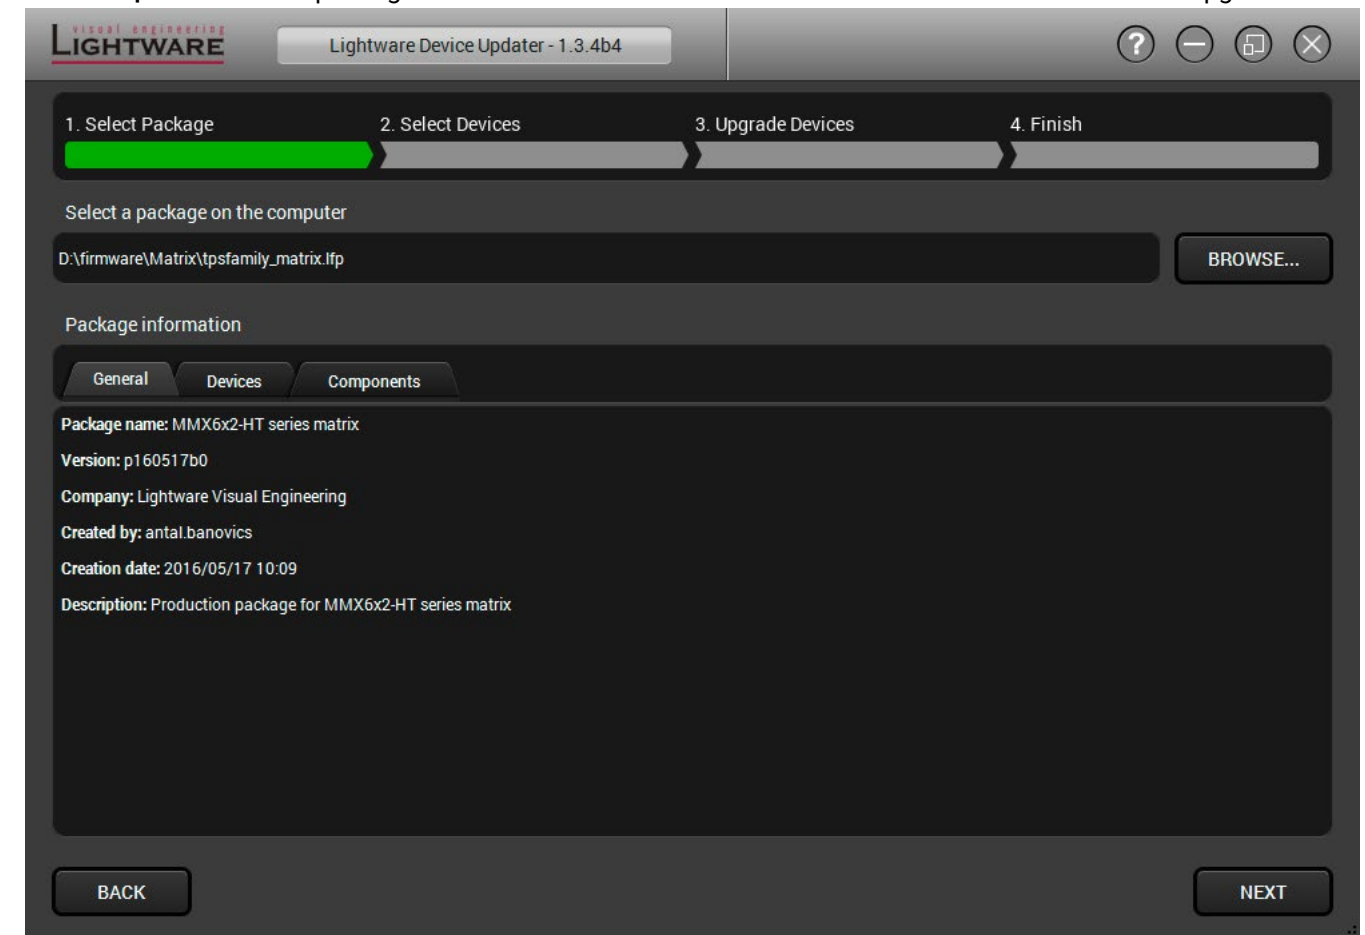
visual engineering
LIGHTWARE

Lightware Device Updater - 1.3.4b4

1. Select Package
2. Select Devices
3. Upgrade Devices
4. Finish

Select a package on the computer

D:\firmware\Matrix\tpsfamily_matrix.lfp

BROWSE...

Package information

General
Devices
Components

**Package name:** MMX6x2-HT series matrix

**Version:** p160517b0

**Company:** Lightware Visual Engineering

**Created by:** antal.banovics

**Creation date:** 2016/05/17 10:09

**Description:** Production package for MMX6x2-HT series matrix

BACK

NEXT